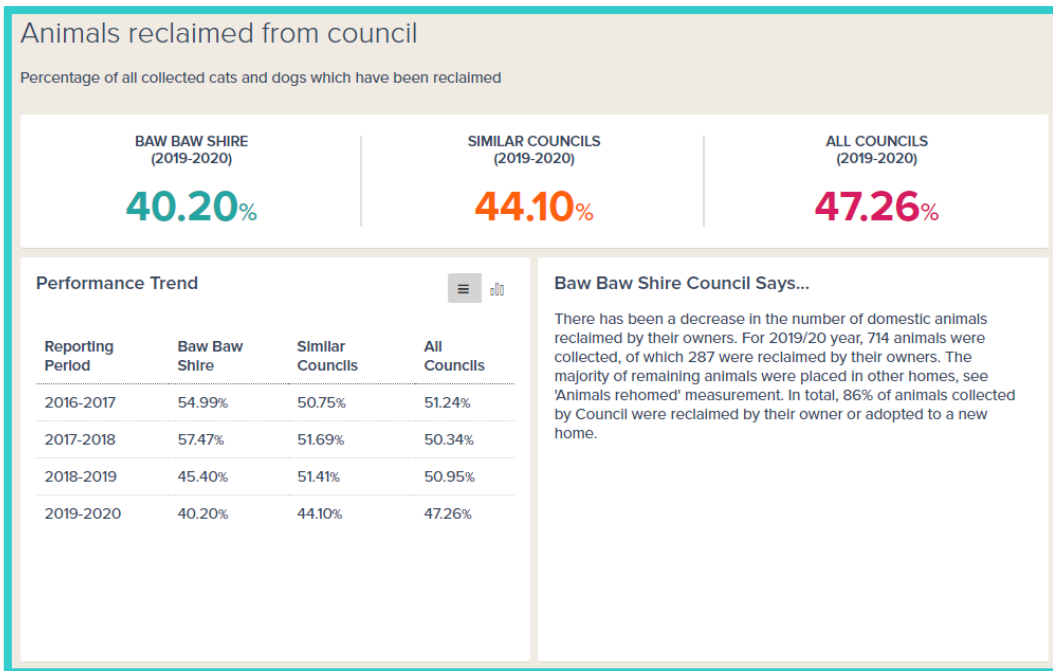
Animals reclaimed from council

Percentage of all collected cats and dogs which have been reclaimed

BAW BAW SHIRE
(2019-2020)
40.20%

SIMILAR COUNCILS
(2019-2020)
44.10%

ALL COUNCILS
(2019-2020)
47.26%

Performance Trend

| Reporting Period | Baw Baw Shire | Similar Councils | All Councils |
|---|---|---|---|
| 2016-2017 | 54.99% | 50.75% | 51.24% |
| 2017-2018 | 57.47% | 51.69% | 50.34% |
| 2018-2019 | 45.40% | 51.41% | 50.95% |
| 2019-2020 | 40.20% | 44.10% | 47.26% |

Baw Baw Shire Council Says...

There has been a decrease in the number of domestic animals reclaimed by their owners. For 2019/20 year, 714 animals were collected, of which 287 were reclaimed by their owners. The majority of remaining animals were placed in other homes, see 'Animals rehomed' measurement. In total, 86% of animals collected by Council were reclaimed by their owner or adopted to a new home.